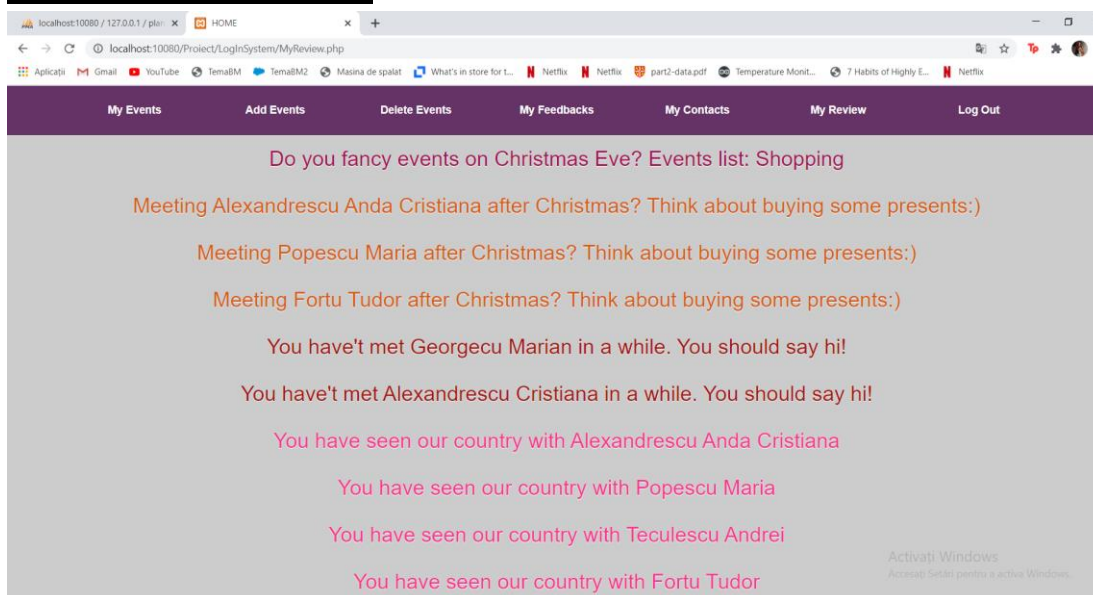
localhost:10080 / 127.0.0.1 / plat ×
HOME ×
+
localhost:10080/Proiect/LogInSystem/MyReview.php
Aplicații Gmail YouTube TemaBM TemaBM2 Masina de spalat What's in store for t... Netflix Netflix part2-data.pdf Temperature Monit... 7 Habits of Highly E... Netflix

My Events Add Events Delete Events My Feedbacks My Contacts My Review Log Out

Do you fancy events on Christmas Eve? Events list: Shopping

Meeting Alexandrescu Anda Cristiana after Christmas? Think about buying some presents:)

Meeting Popescu Maria after Christmas? Think about buying some presents:)

Meeting Fortu Tudor after Christmas? Think about buying some presents:)

You have't met Georgecu Marian in a while. You should say hi!

You have't met Alexandrescu Cristiana in a while. You should say hi!

You have seen our country with Alexandrescu Anda Cristiana

You have seen our country with Popescu Maria

You have seen our country with Teculescu Andrei

You have seen our country with Fortu Tudor

Activati Windows
Accesați Setări pentru a activa Windows.